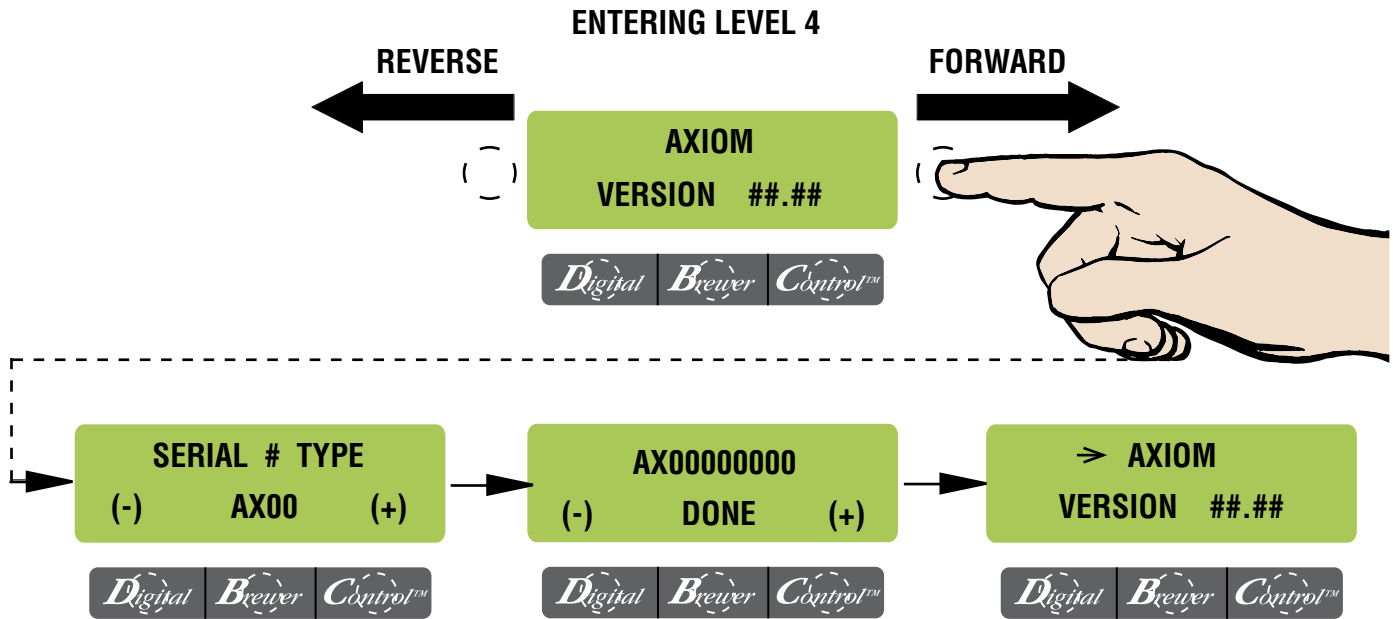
ENTERING LEVEL 4

REVERSE

FORWARD

AXIOM
VERSION ##.##

Digital Brewer Control™

SERIAL # TYPE
(-) AX00 (+)

Digital Brewer Control™

AX00000000
(-) DONE (+)

Digital Brewer Control™

→ AXIOM
VERSION ##.##

Digital Brewer Control™